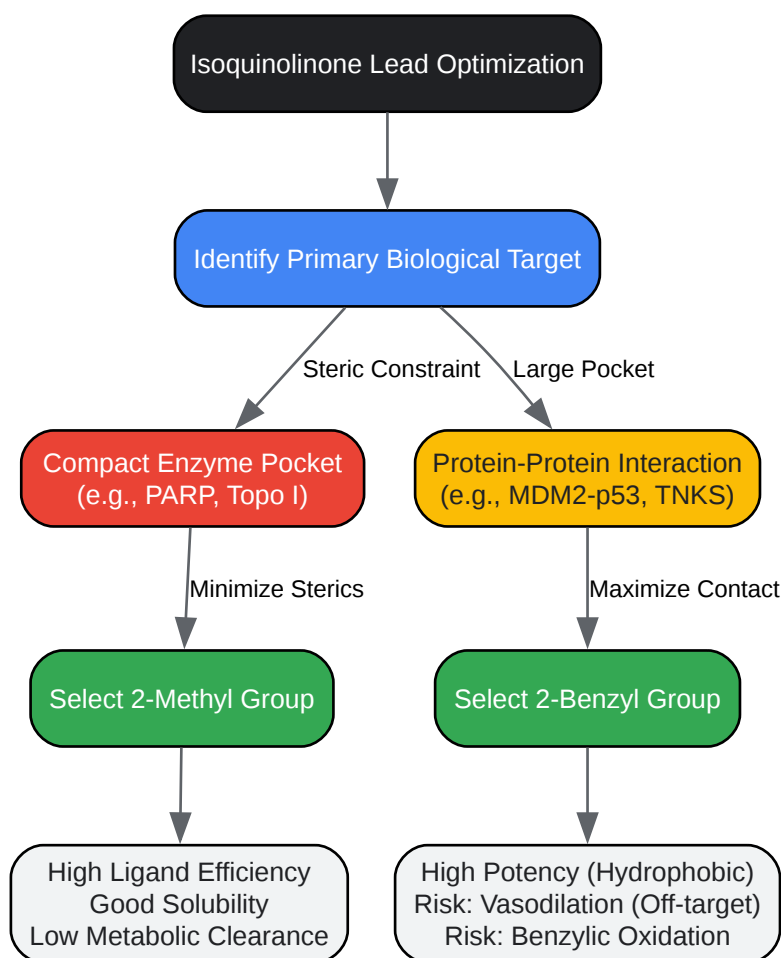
Isoquinolinone Lead Optimization

Identify Primary Biological Target

Steric Constraint

Large Pocket

Compact Enzyme Pocket
(e.g., PARP, Topo I)

Protein-Protein Interaction
(e.g., MDM2-p53, TNKS)

Minimize Sterics

Maximize Contact

Select 2-Methyl Group

Select 2-Benzyl Group

High Ligand Efficiency
Good Solubility
Low Metabolic Clearance

High Potency (Hydrophobic)
Risk: Vasodilation (Off-target)
Risk: Benzylic Oxidation